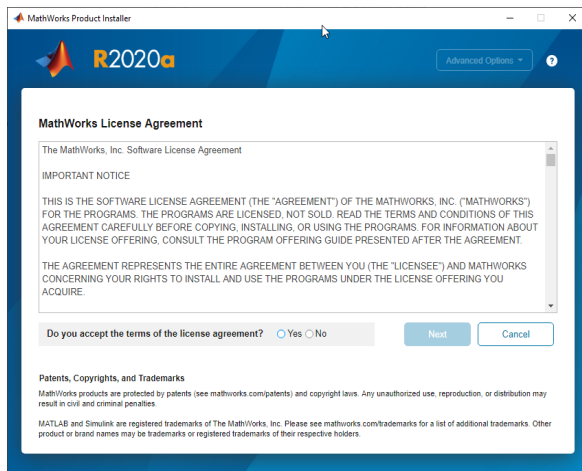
MathWorks Product Installer

R2020a

Advanced Options ▾

?

MathWorks License Agreement

The MathWorks, Inc. Software License Agreement

IMPORTANT NOTICE

THIS IS THE SOFTWARE LICENSE AGREEMENT (THE "AGREEMENT") OF THE MATHWORKS, INC. ("MATHWORKS") FOR THE PROGRAMS. THE PROGRAMS ARE LICENSED, NOT SOLD. READ THE TERMS AND CONDITIONS OF THIS AGREEMENT CAREFULLY BEFORE COPYING, INSTALLING, OR USING THE PROGRAMS. FOR INFORMATION ABOUT YOUR LICENSE OFFERING, CONSULT THE PROGRAM OFFERING GUIDE PRESENTED AFTER THE AGREEMENT.

THE AGREEMENT REPRESENTS THE ENTIRE AGREEMENT BETWEEN YOU (THE "LICENSEE") AND MATHWORKS CONCERNING YOUR RIGHTS TO INSTALL AND USE THE PROGRAMS UNDER THE LICENSE OFFERING YOU ACQUIRE.

Do you accept the terms of the license agreement? Yes No

Next

Cancel

Patents, Copyrights, and Trademarks

MathWorks products are protected by patents (see mathworks.com/patents) and copyright laws. Any unauthorized use, reproduction, or distribution may result in civil and criminal penalties.

MATLAB and Simulink are registered trademarks of The MathWorks, Inc. Please see mathworks.com/trademarks for a list of additional trademarks. Other product or brand names may be trademarks or registered trademarks of their respective holders.